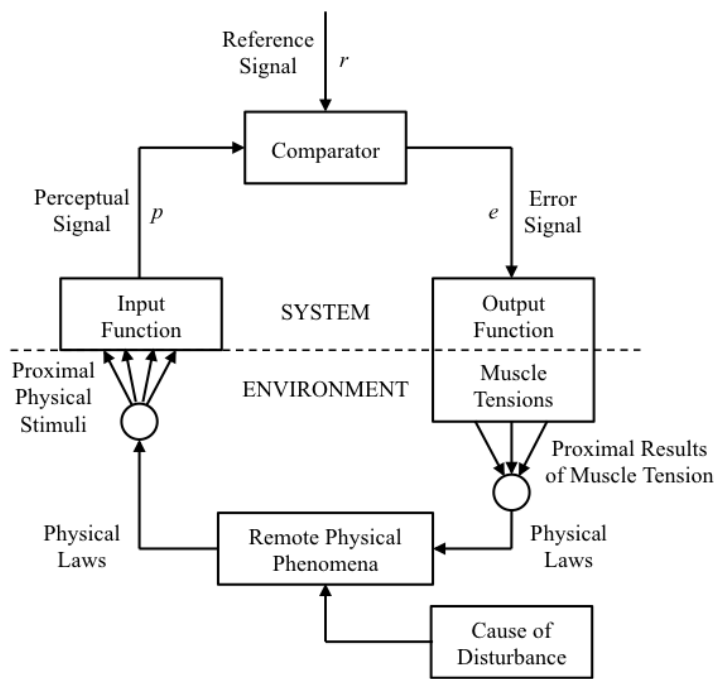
Reference Signal $r$

Comparator

Perceptual Signal $p$

Error Signal $e$

Input Function

SYSTEM

Output Function

Proximal Physical Stimuli

ENVIRONMENT

Muscle Tensions

Proximal Results of Muscle Tension

Physical Laws

Remote Physical Phenomena

Physical Laws

Cause of Disturbance